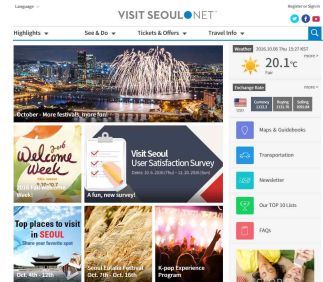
Language

Register or Sign in

VISIT SEOUL NET

Highlights | See & Do | Tickets & Offers | Travel Info

October - More festivals, more fun!

Weather 2016.10.06 Thu 15:27 KST

20.1℃

Fair

Exchange Rate

more +

| Currency | Buying | Selling |
|---|---|---|
| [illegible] | 1131.17 | 1096.49 |

Maps & Guidebooks

Transportation

Newsletter

Our TOP 10 Lists

FAQs

Welcome Week 2016

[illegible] Week

Visit Seoul User Satisfaction Survey

Dates: 10. 4, 2016 (Thu) ~ 11. 30, 2016 (Sun)

A fun, new survey!

Top places to visit in SEOUL

Share your favorite spot

Oct. 4th ~ 12th

Seoul Lantern Festival Oct. 7th - Oct. 16th

K-pop Experience Program